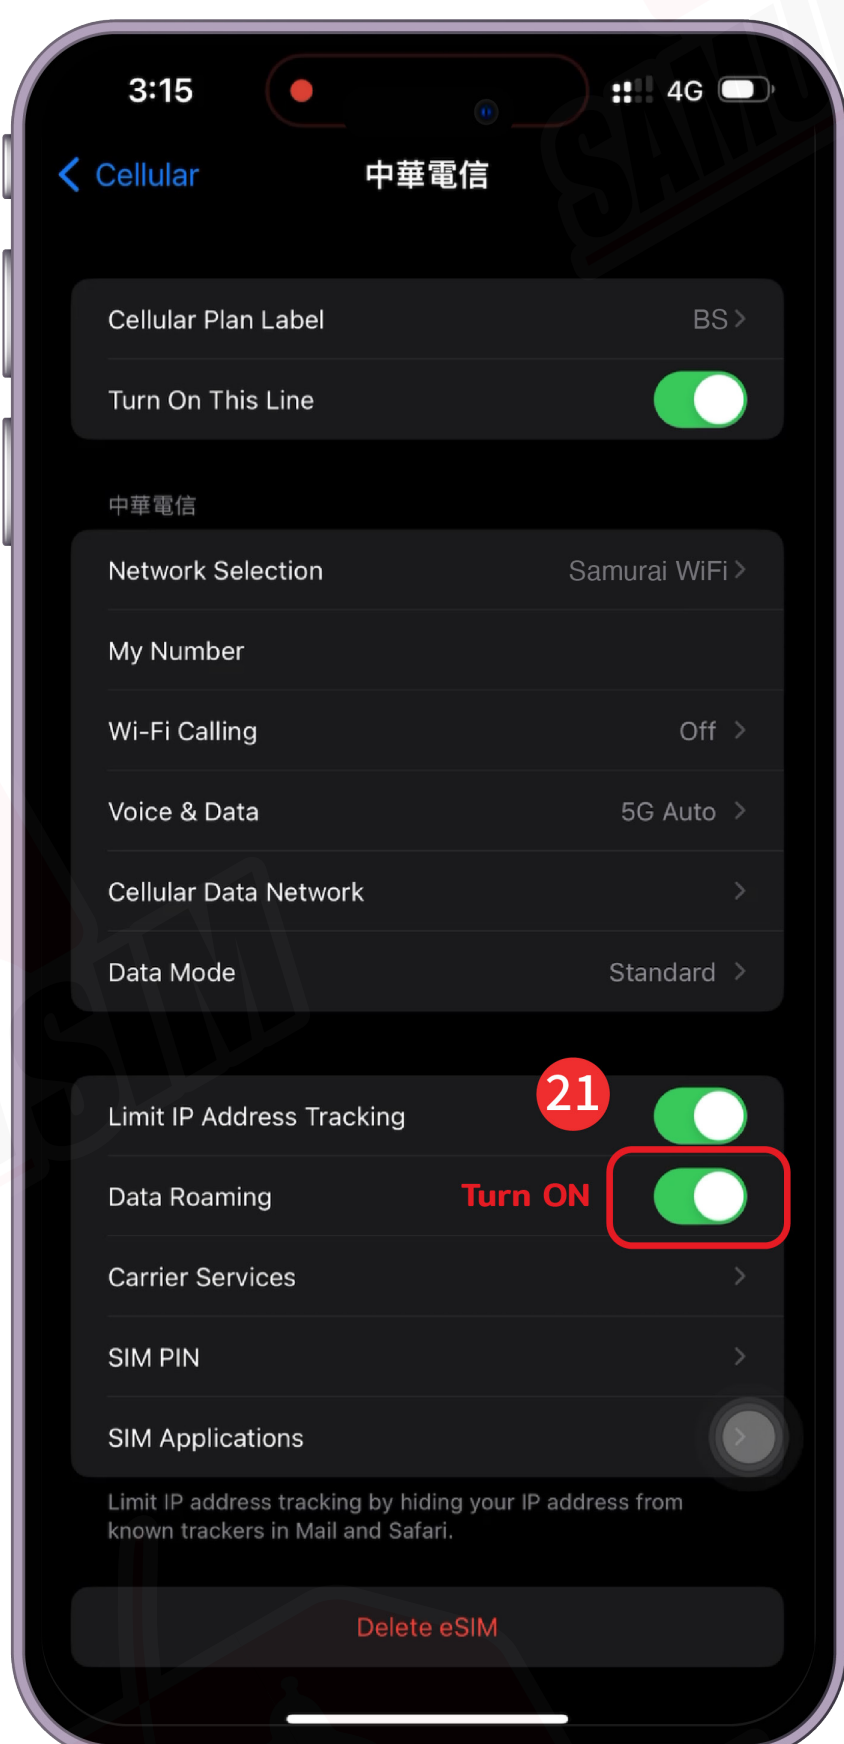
3:15

4G

Cellular

中華電信

Cellular Plan Label BS

Turn On This Line

中華電信

Network Selection Samurai WiFi

My Number

Wi-Fi Calling Off

Voice & Data 5G Auto

Cellular Data Network

Data Mode Standard

21

Limit IP Address Tracking

Data Roaming Turn ON

Carrier Services

SIM PIN

SIM Applications

Limit IP address tracking by hiding your IP address from known trackers in Mail and Safari.

Delete eSIM